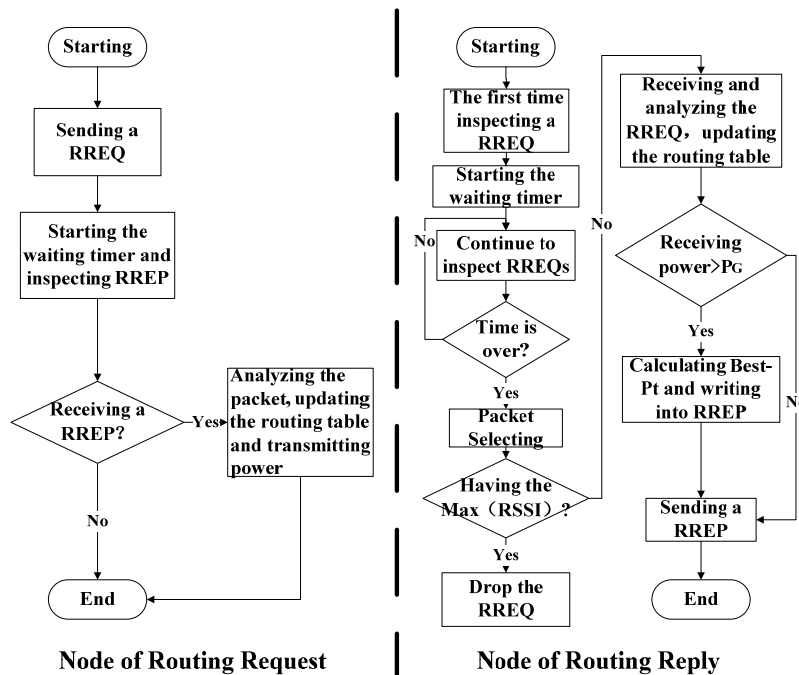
Starting

Sending a RREQ

Starting the waiting timer and inspecting RREP

Receiving a RREP?

Yes

Analyzing the packet, updating the routing table and transmitting power

No

End

Node of Routing Request

Starting

The first time inspecting a RREQ

Starting the waiting timer

No

Continue to inspect RREQs

Time is over?

Yes

Packet Selecting

Having the Max（RSSI）?

Yes

Drop the RREQ

No

Receiving and analyzing the RREQ，updating the routing table

Receiving power>$P_G$

Yes

Calculating Best-Pt and writing into RREP

No

Sending a RREP

End

Node of Routing Reply